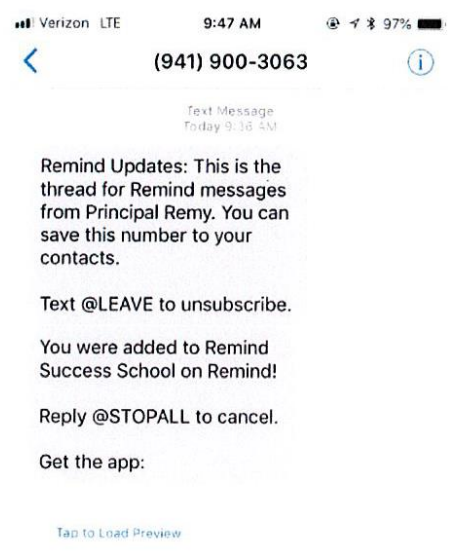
Verizon LTE 9:47 AM 97%

(941) 900-3063

Text Message
Today 9:36 AM

Remind Updates: This is the thread for Remind messages from Principal Remy. You can save this number to your contacts.

Text @LEAVE to unsubscribe.

You were added to Remind Success School on Remind!

Reply @STOPALL to cancel.

Get the app:

Tap to Load Preview